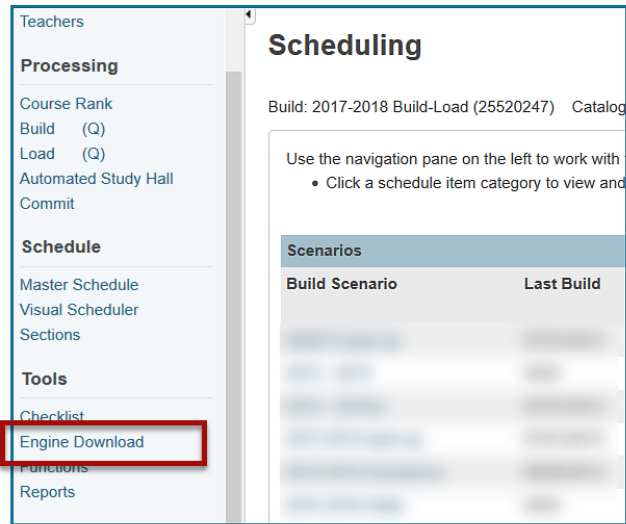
Teachers

Processing

Course Rank
Build (Q)
Load (Q)
Automated Study Hall
Commit

Schedule

Master Schedule
Visual Scheduler
Sections

Tools

Checklist
Engine Download
Functions
Reports

Scheduling

Build: 2017-2018 Build-Load (25520247) Catalog

Use the navigation pane on the left to work with
• Click a schedule item category to view and

| Scenarios | |
|---|---|
| Build Scenario | Last Build |
| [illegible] | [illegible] |
| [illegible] | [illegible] |
| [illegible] | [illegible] |
| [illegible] | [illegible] |
| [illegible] | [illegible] |
| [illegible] | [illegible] |